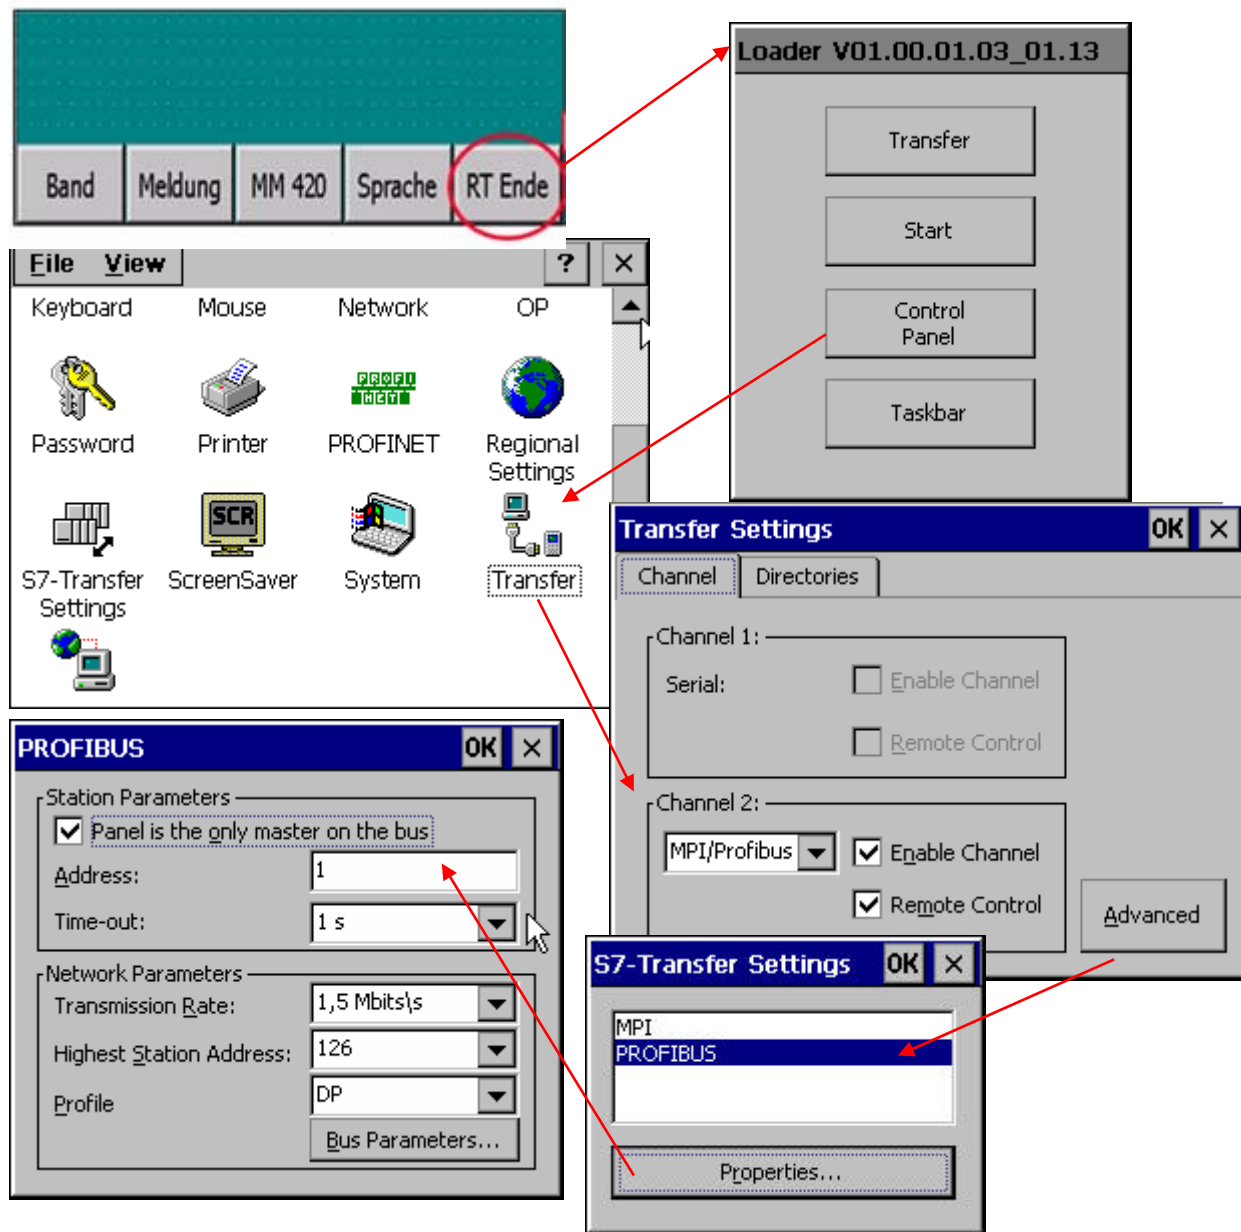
Band | Meldung | MM 420 | Sprache | RT Ende

Loader V01.00.01.03_01.13

Transfer

Start

Control Panel

Taskbar

File View ? ×

Keyboard Mouse Network OP

Password Printer PROFINET Regional Settings

S7-Transfer Settings ScreenSaver System Transfer

Transfer Settings OK ×

Channel Directories

Channel 1:

Serial: Enable Channel

Remote Control

Channel 2:

MPI/Profibus Enable Channel

Remote Control

Advanced

PROFIBUS OK ×

Station Parameters

Panel is the only master on the bus

Address: 1

Time-out: 1 s

Network Parameters

Transmission Rate: 1,5 Mbits\s

Highest Station Address: 126

Profile DP

Bus Parameters...

S7-Transfer Settings OK ×

MPI
PROFIBUS

Properties...